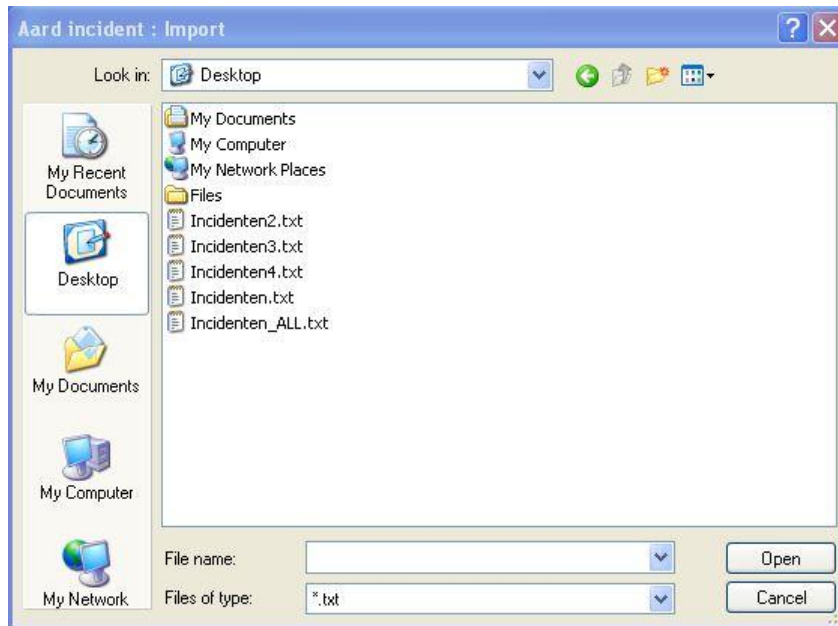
Aard incident : Import

Look in: Desktop

My Recent Documents

Desktop

My Documents

My Computer

My Network

My Documents
My Computer
My Network Places
Files
Incidenten2.txt
Incidenten3.txt
Incidenten4.txt
Incidenten.txt
Incidenten_ALL.txt

File name:

Files of type: *.txt

Open

Cancel